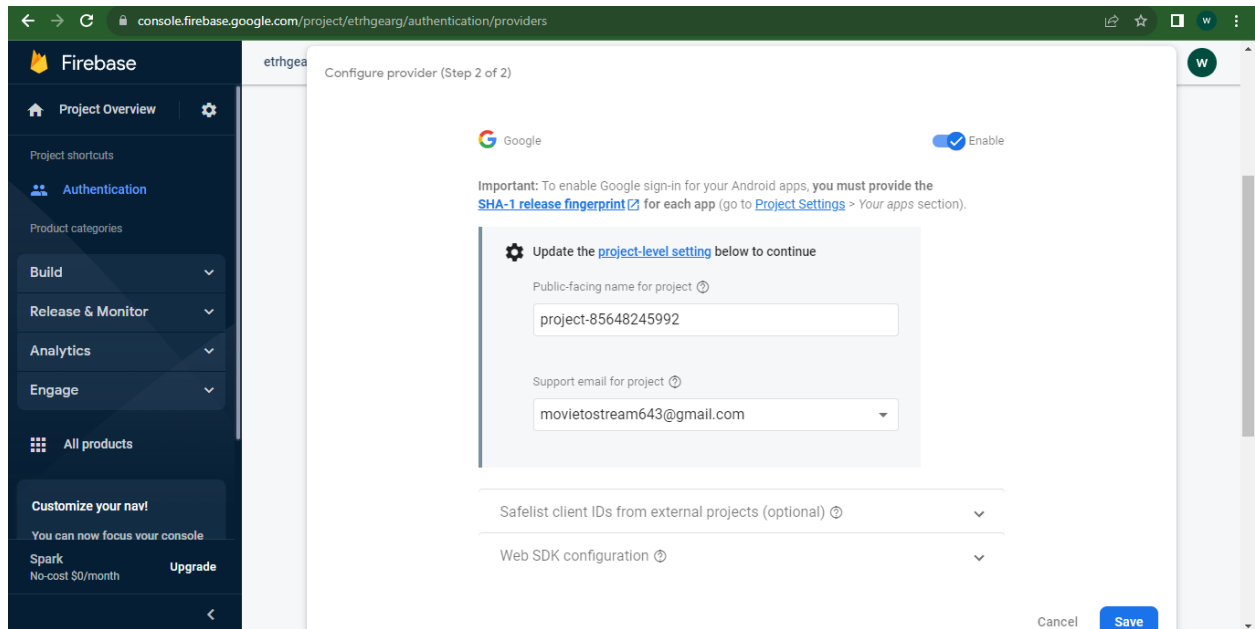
console.firebase.google.com/project/etrhgearg/authentication/providers

W

Firebase

Project Overview

Project shortcuts

Authentication

Product categories

Build

Release & Monitor

Analytics

Engage

All products

Customize your nav!

You can now focus your console

Spark
No-cost $0/month

Upgrade

etrhgea

W

Configure provider (Step 2 of 2)

Google

Enable

**Important:** To enable Google sign-in for your Android apps, **you must provide the SHA-1 release fingerprint for each app** (go to Project Settings > *Your apps* section).

Update the project-level setting below to continue

Public-facing name for project

project-85648245992

Support email for project

movietostream643@gmail.com

Safelist client IDs from external projects (optional)

Web SDK configuration

Cancel

Save